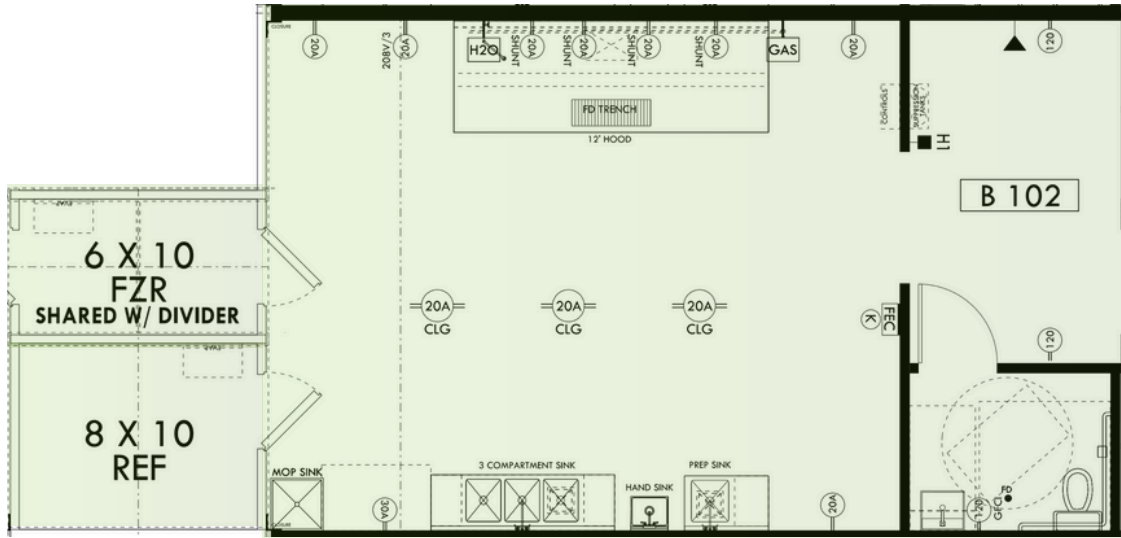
20A
20BV/3
20A
H2O
SHUNT
20A
SHUNT
20A
SHUNT
20A
SHUNT
20A
GAS
20A
120
FD TRENCH
12' HOOD
SUPPRESSION TANKS
H1
B 102
6 X 10
FZR
SHARED W/ DIVIDER
EVAP
EVAP
20A
CLG
20A
CLG
20A
CLG
FEC
K
120
8 X 10
REF
MOP SINK
30A
3 COMPARTMENT SINK
HAND SINK
PREP SINK
20A
120
GFCI
FD